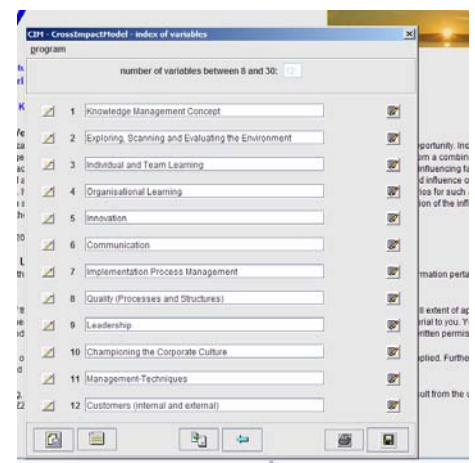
CIM - CrossImpactModel - index of variables

program

number of variables between 8 and 30: 12

1 Knowledge Management Concept

2 Exploring, Scanning and Evaluating the Environment

3 Individual and Team Learning

4 Organisational Learning

5 Innovation

6 Communication

7 Implementation Process Management

8 Quality (Processes and Structures)

9 Leadership

10 Championing the Corporate Culture

11 Management-Techniques

12 Customers (internal and external)

pportunity. Inc
m a combin
nfluencing fa
d influence o
ios for such
ion of the infl

rmation perta

l extent of ap
rial to you. Y
ritten permis

plied. Furthe

ult from the